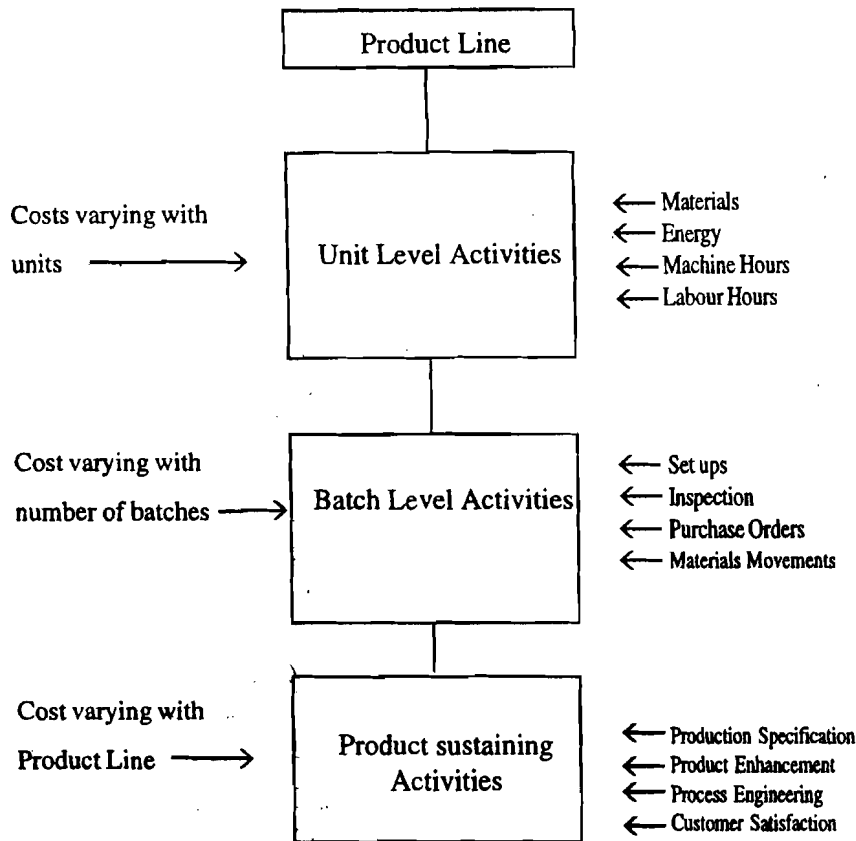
Product Line

Costs varying with units

Unit Level Activities

Materials
Energy
Machine Hours
Labour Hours

Cost varying with number of batches

Batch Level Activities

Set ups
Inspection
Purchase Orders
Materials Movements

Cost varying with Product Line

Product sustaining Activities

Production Specification
Product Enhancement
Process Engineering
Customer Satisfaction